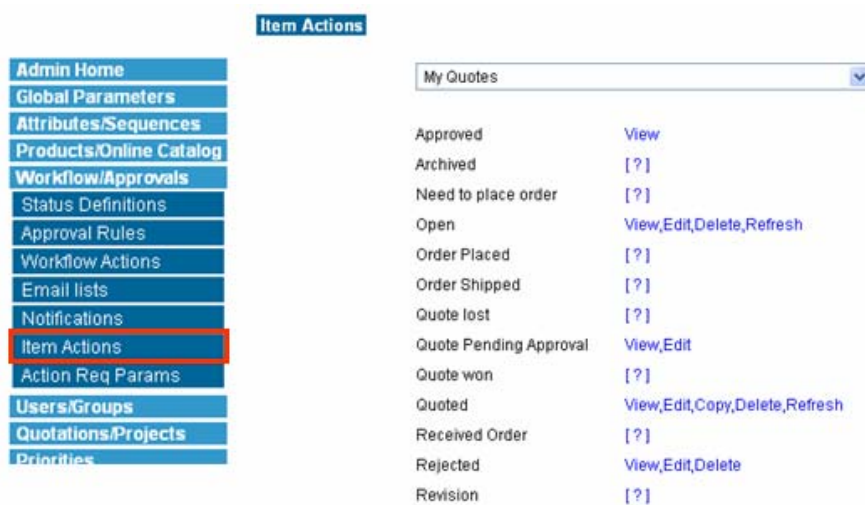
Item Actions

Admin Home
Global Parameters
Attributes/Sequences
Products/Online Catalog
Workflow/Approvals
Status Definitions
Approval Rules
Workflow Actions
Email lists
Notifications
Item Actions
Action Req Params
Users/Groups
Quotations/Projects
Priorities

My Quotes

| | |
|---|---|
| Approved | View |
| Archived | [?] |
| Need to place order | [?] |
| Open | View,Edit,Delete,Refresh |
| Order Placed | [?] |
| Order Shipped | [?] |
| Quote lost | [?] |
| Quote Pending Approval | View,Edit |
| Quote won | [?] |
| Quoted | View,Edit,Copy,Delete,Refresh |
| Received Order | [?] |
| Rejected | View,Edit,Delete |
| Revision | [?] |